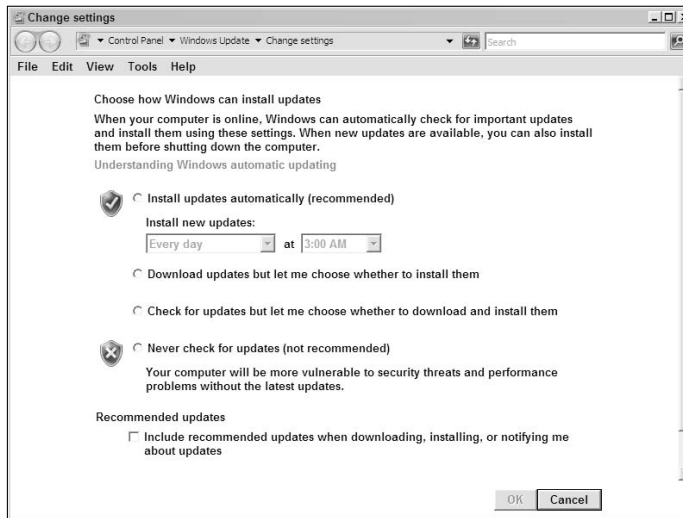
Change settings

Control Panel ▾ Windows Update ▾ Change settings

Search

File Edit View Tools Help

Choose how Windows can install updates

When your computer is online, Windows can automatically check for important updates and install them using these settings. When new updates are available, you can also install them before shutting down the computer.

Understanding Windows automatic updating

Install updates automatically (recommended)

Install new updates:

Every day at 3:00 AM

Download updates but let me choose whether to install them

Check for updates but let me choose whether to download and install them

Never check for updates (not recommended)

Your computer will be more vulnerable to security threats and performance problems without the latest updates.

Recommended updates

Include recommended updates when downloading, installing, or notifying me about updates

OK Cancel